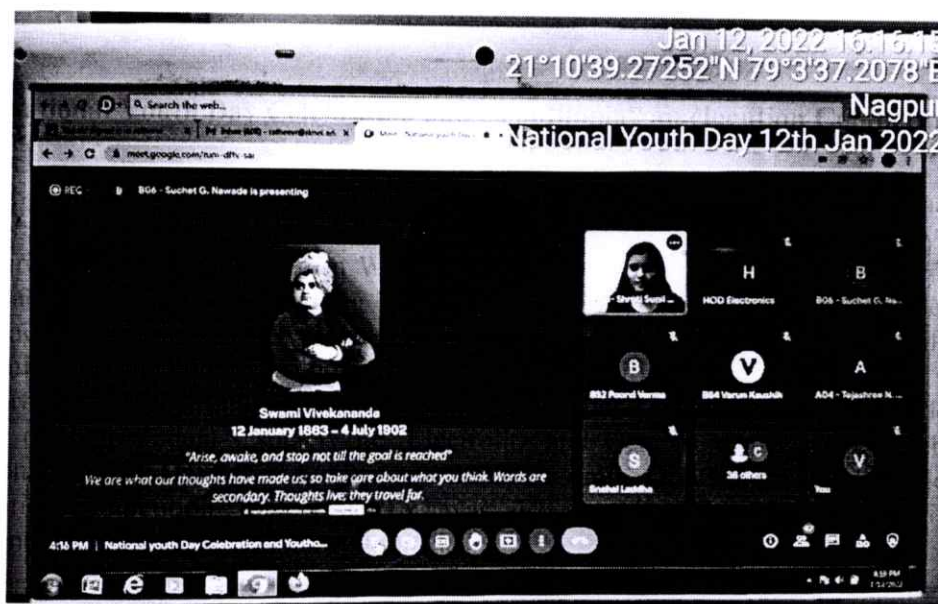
Jan 12, 2022 16:16:1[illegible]
21°10'39.27252"N 79°3'37.2078"E
Nagpu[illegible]
National Youth Day 12th Jan 2022

Search the web...

meet.google.com/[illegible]

REC

B06 - Suchet G. Nawade is presenting

Swami Vivekananda
12 January 1863 – 4 July 1902

"Arise, awake, and stop not till the goal is reached"

We are what our thoughts have made us; so take care about what you think. Words are secondary. Thoughts live; they travel far.

Shruti Suryi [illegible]

H
HOD Electronics

B
B06 - Suchet G. Na...

B
B52 Pourvi Verma

V
B64 Varun Kaushik

A
A04 - Tejashree N. ...

S
Snehal Lakhha

36 others

V
You

4:16 PM | National youth Day Celebration and Youtho...